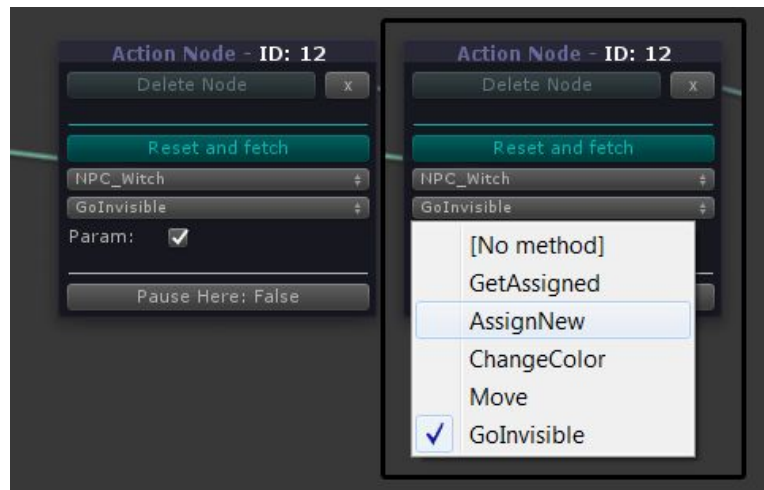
Action Node - ID: 12
Delete Node
x
Reset and fetch
NPC_Witch
GoInvisible
Param:
Pause Here: False

Action Node - ID: 12
Delete Node
x
Reset and fetch
NPC_Witch
GoInvisible
[No method]
GetAssigned
AssignNew
ChangeColor
Move
✓ GoInvisible